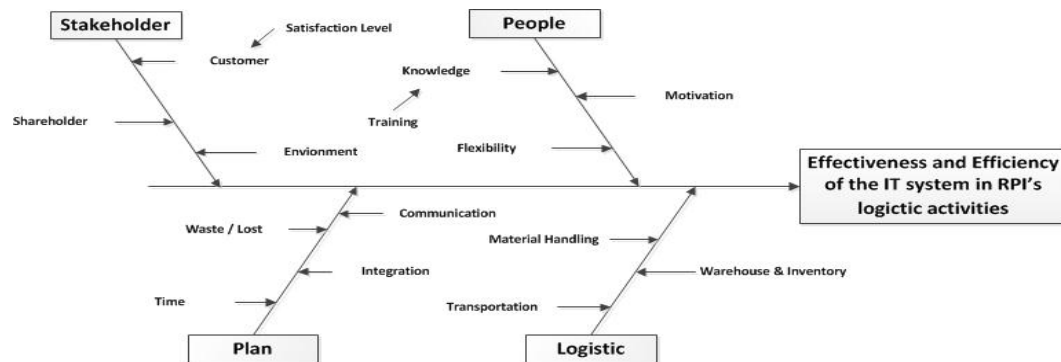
Stakeholder

Satisfaction Level

Customer

Shareholder

Envionment

People

Knowledge

Training

Motivation

Flexibility

Effectiveness and Efficiency of the IT system in RPI's logictic activities

Waste / Lost

Communication

Integration

Time

Plan

Material Handling

Warehouse & Inventory

Transportation

Logistic